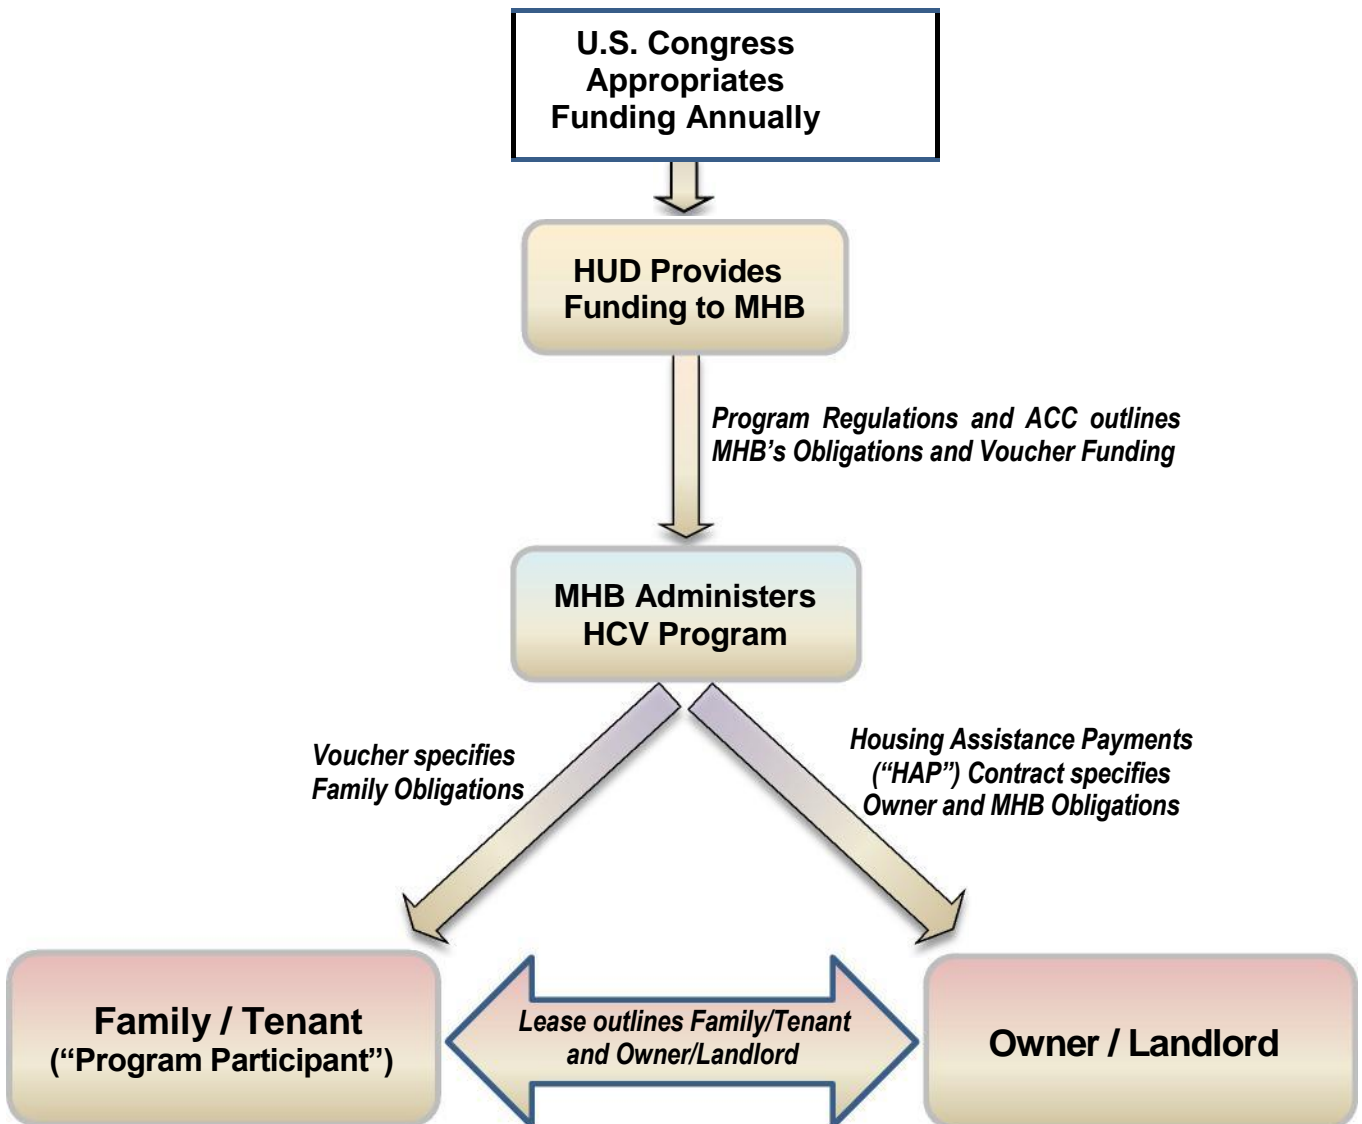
U.S. Congress Appropriates Funding Annually

HUD Provides Funding to MHB

Program Regulations and ACC outlines MHB's Obligations and Voucher Funding

MHB Administers HCV Program

Voucher specifies Family Obligations

Housing Assistance Payments ("HAP") Contract specifies Owner and MHB Obligations

Family / Tenant ("Program Participant")

Lease outlines Family/Tenant and Owner/Landlord

Owner / Landlord